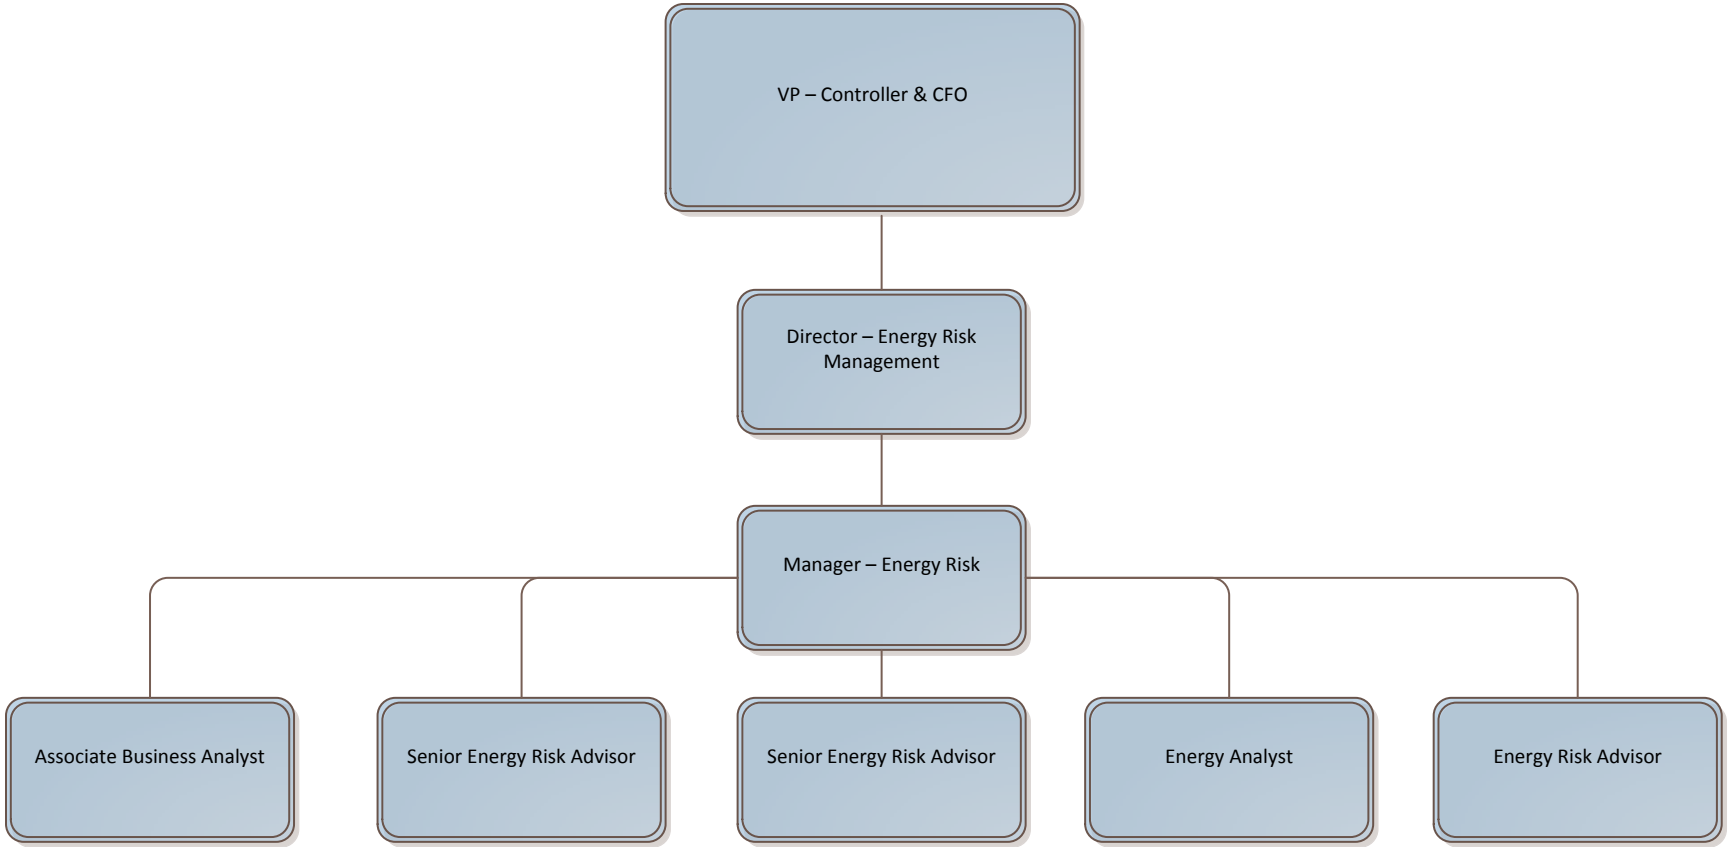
VP – Controller & CFO

Director – Energy Risk Management

Manager – Energy Risk

Associate Business Analyst

Senior Energy Risk Advisor

Senior Energy Risk Advisor

Energy Analyst

Energy Risk Advisor